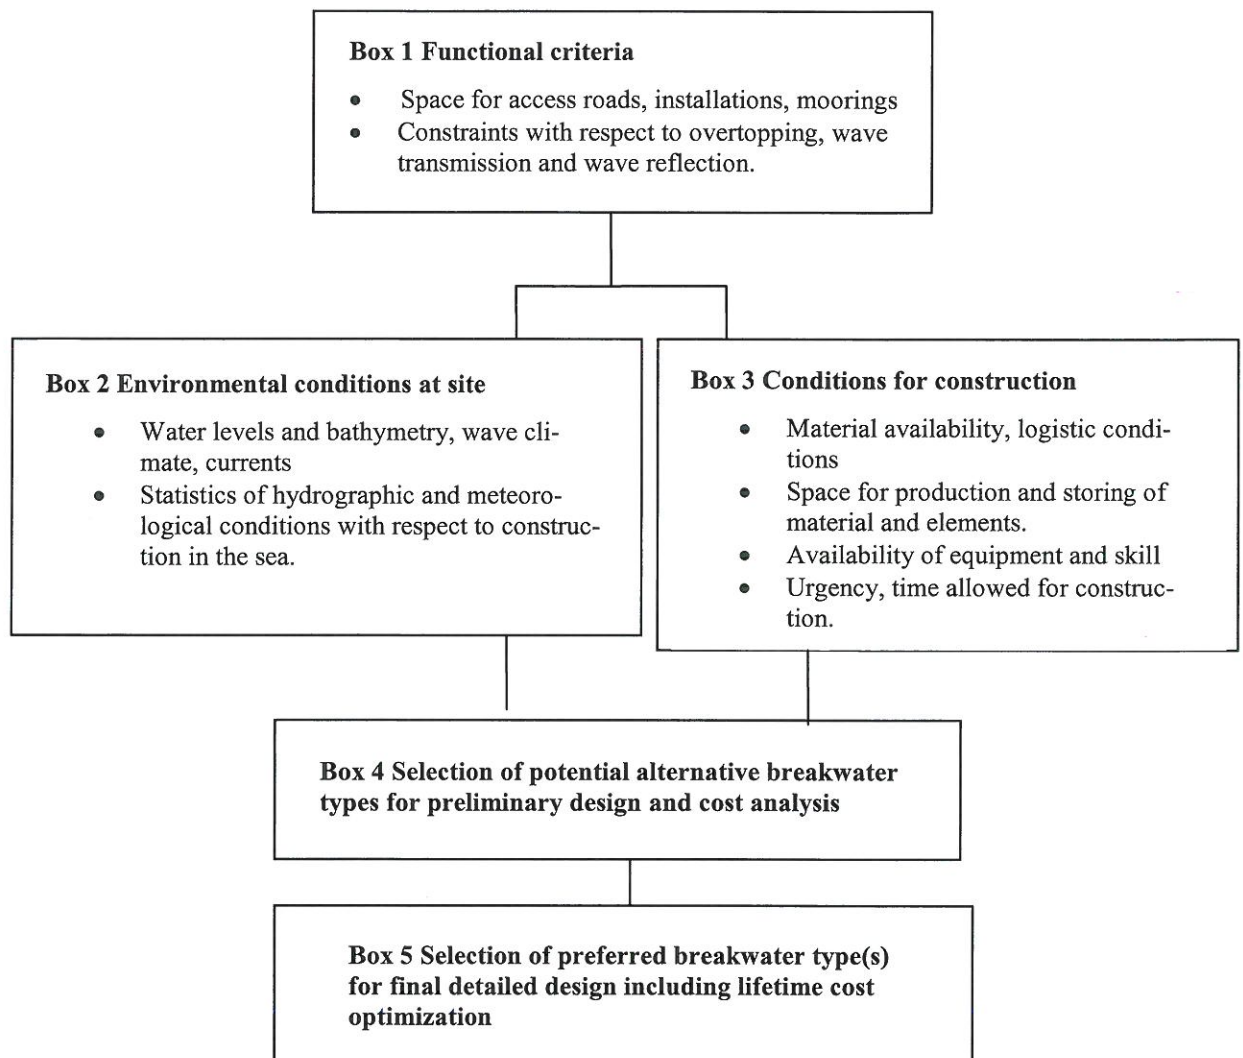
**Box 1 Functional criteria**

- Space for access roads, installations, moorings
- Constraints with respect to overtopping, wave transmission and wave reflection.

**Box 2 Environmental conditions at site**

- Water levels and bathymetry, wave climate, currents
- Statistics of hydrographic and meteorological conditions with respect to construction in the sea.

**Box 3 Conditions for construction**

- Material availability, logistic conditions
- Space for production and storing of material and elements.
- Availability of equipment and skill
- Urgency, time allowed for construction.

**Box 4 Selection of potential alternative breakwater types for preliminary design and cost analysis**

**Box 5 Selection of preferred breakwater type(s) for final detailed design including lifetime cost optimization**